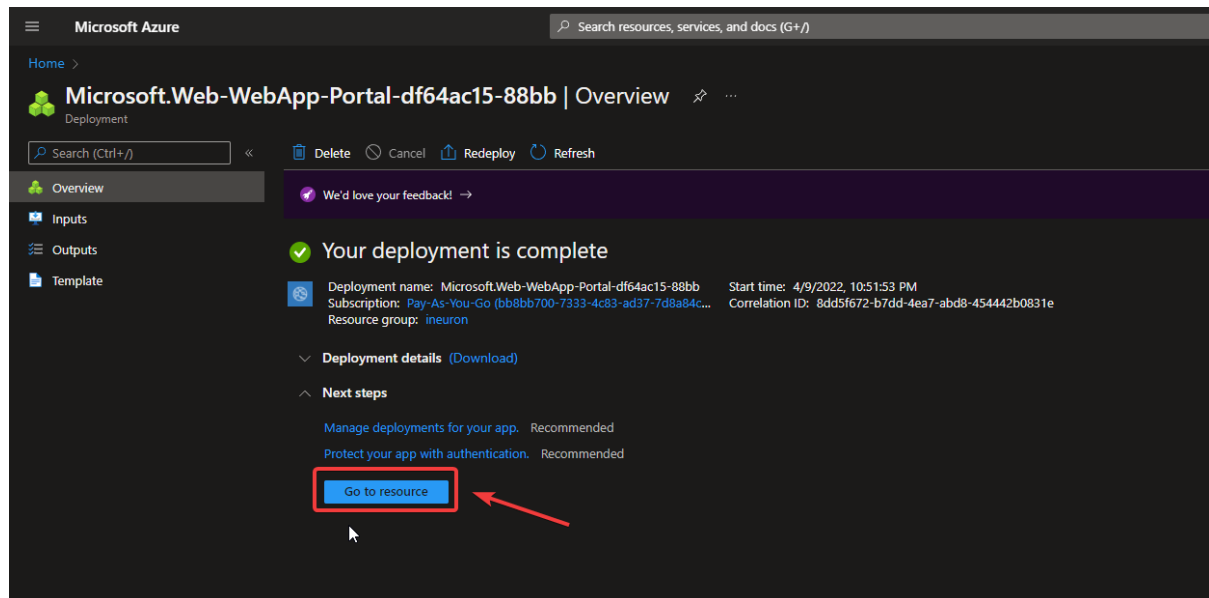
Microsoft Azure

Search resources, services, and docs (G+/)

Home >

Microsoft.Web-WebApp-Portal-df64ac15-88bb | Overview

Deployment

Search (Ctrl+/)

«

Overview

Inputs

Outputs

Template

Delete Cancel Redeploy Refresh

We'd love your feedback! →

Your deployment is complete

Deployment name: Microsoft.Web-WebApp-Portal-df64ac15-88bb
Subscription: Pay-As-You-Go (bb8bb700-7333-4c83-ad37-7d8a84c...
Resource group: ineuron

Start time: 4/9/2022, 10:51:53 PM
Correlation ID: 8dd5f672-b7dd-4ea7-abd8-454442b0831e

Deployment details (Download)

Next steps

Manage deployments for your app. Recommended

Protect your app with authentication. Recommended

Go to resource